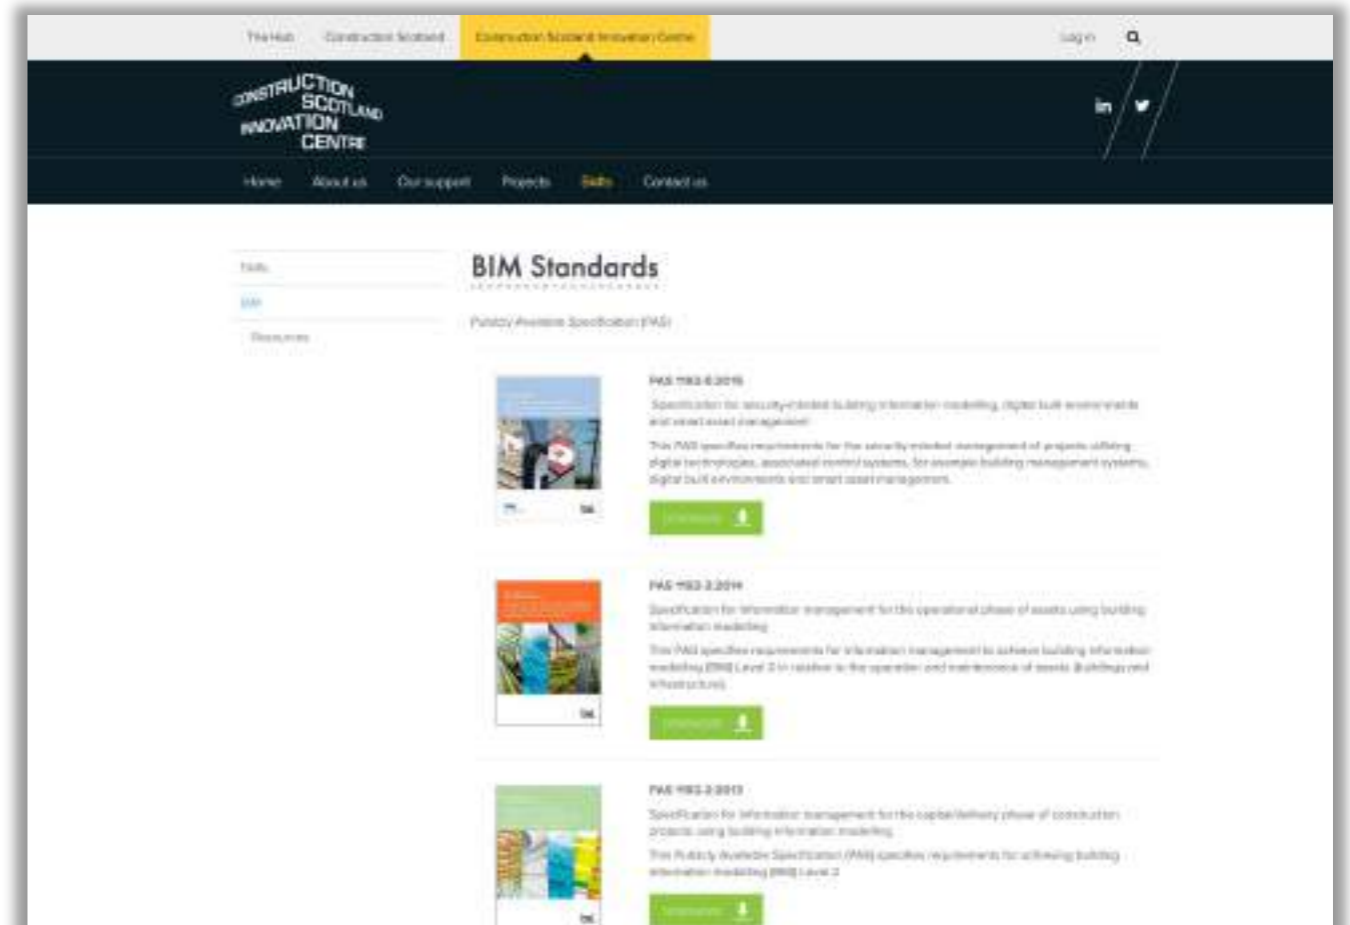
The Hub   Construction Scotland   Construction Scotland Innovation Centre   Log in

CONSTRUCTION SCOTLAND INNOVATION CENTRE

Home   About us   Our support   Projects   Skills   Contact us

Skills

BIM

Resources

BIM Standards

Publicly Available Specification (PAS)

PAS 1192-5:2015

Specification for security-minded building information modelling, digital built environments and smart asset management

This PAS specifies requirements for the security-minded management of projects utilising digital technologies, associated control systems, for example building management systems, digital built environments and smart asset management.

Download

PAS 1192-3:2014

Specification for information management for the operational phase of assets using building information modelling

This PAS specifies requirements for information management to achieve building information modelling (BIM) Level 2 in relation to the operation and maintenance of assets (buildings and infrastructure).

Download

PAS 1192-2:2013

Specification for information management for the capital/delivery phase of construction projects using building information modelling

This Publicly Available Specification (PAS) specifies requirements for achieving building information modelling (BIM) Level 2

Download